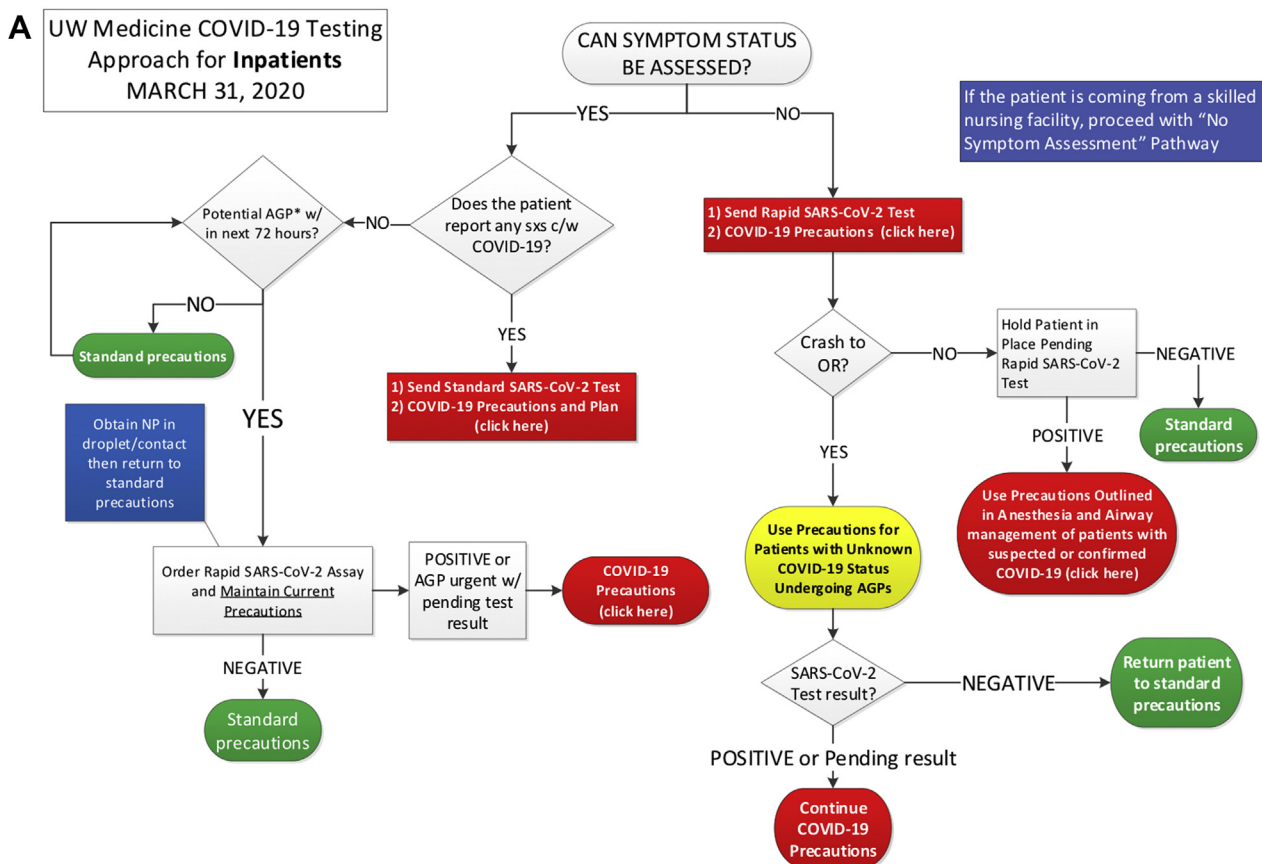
A

UW Medicine COVID-19 Testing Approach for **Inpatients** MARCH 31, 2020

CAN SYMPTOM STATUS BE ASSESSED?

YES

NO

If the patient is coming from a skilled nursing facility, proceed with "No Symptom Assessment" Pathway

Does the patient report any sxs c/w COVID-19?

NO

Potential AGP* w/ in next 72 hours?

NO

Standard precautions

YES

YES

1) Send Standard SARS-CoV-2 Test
2) COVID-19 Precautions and Plan (click here)

Obtain NP in droplet/contact then return to standard precautions

Order Rapid SARS-CoV-2 Assay and Maintain Current Precautions

POSITIVE or AGP urgent w/ pending test result

COVID-19 Precautions (click here)

NEGATIVE

Standard precautions

1) Send Rapid SARS-CoV-2 Test
2) COVID-19 Precautions (click here)

Crash to OR?

NO

Hold Patient in Place Pending Rapid SARS-CoV-2 Test

NEGATIVE

Standard precautions

POSITIVE

Use Precautions Outlined in Anesthesia and Airway management of patients with suspected or confirmed COVID-19 (click here)

YES

Use Precautions for Patients with Unknown COVID-19 Status Undergoing AGPs

SARS-CoV-2 Test result?

NEGATIVE

Return patient to standard precautions

POSITIVE or Pending result

Continue COVID-19 Precautions